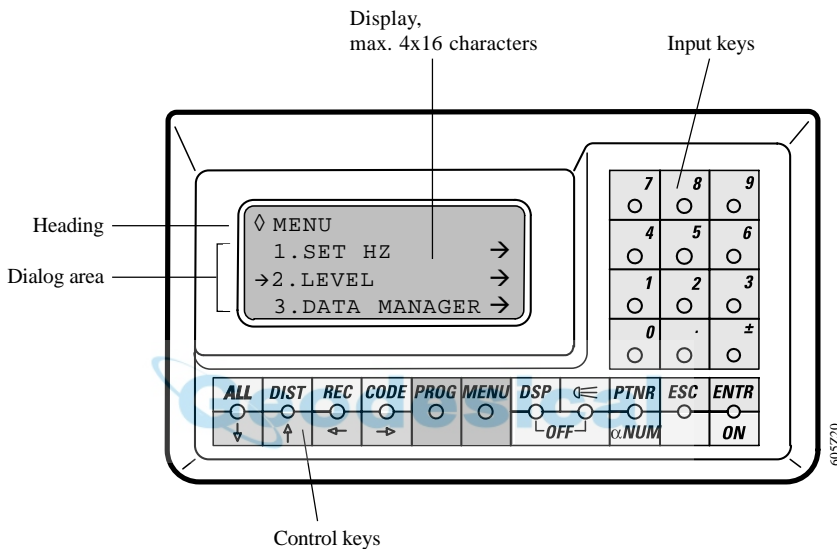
Display,
max. 4x16 characters

Input keys

Heading

Dialog area

◊ MENU
1.SET HZ →
→2.LEVEL →
3.DATA MANAGER →

7 8 9
4 5 6
1 2 3
0 . ±

ALL DIST REC CODE PROG MENU DSP PTNR ESC ENTR
↓ ↑ ← → OFF αNUM ON

Control keys

605720